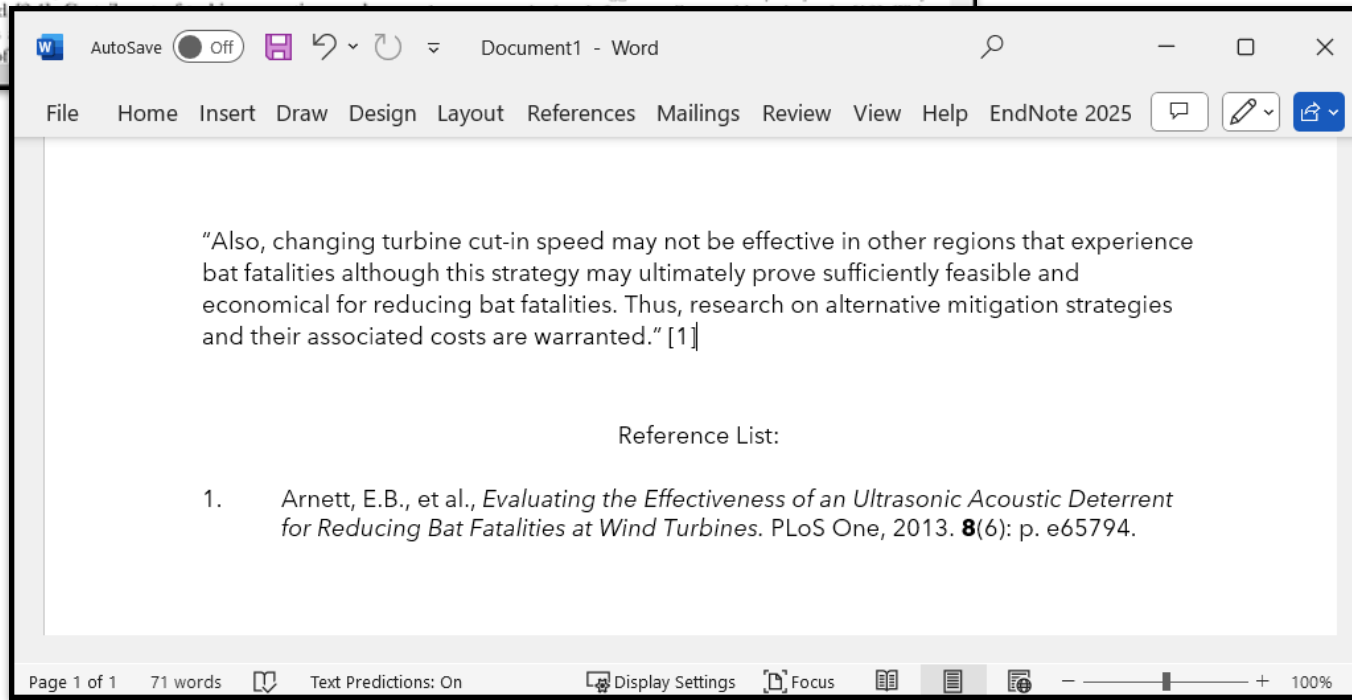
AutoSave Off

Document1 - Word

File Home Insert Draw Design Layout References Mailings Review View Help EndNote 2025

“Also, changing turbine cut-in speed may not be effective in other regions that experience bat fatalities although this strategy may ultimately prove sufficiently feasible and economical for reducing bat fatalities. Thus, research on alternative mitigation strategies and their associated costs are warranted.” [1]

Reference List:

1. Arnett, E.B., et al., *Evaluating the Effectiveness of an Ultrasonic Acoustic Deterrent for Reducing Bat Fatalities at Wind Turbines.* PLoS One, 2013. **8**(6): p. e65794.

Page 1 of 1 71 words Text Predictions: On Display Settings Focus 100%